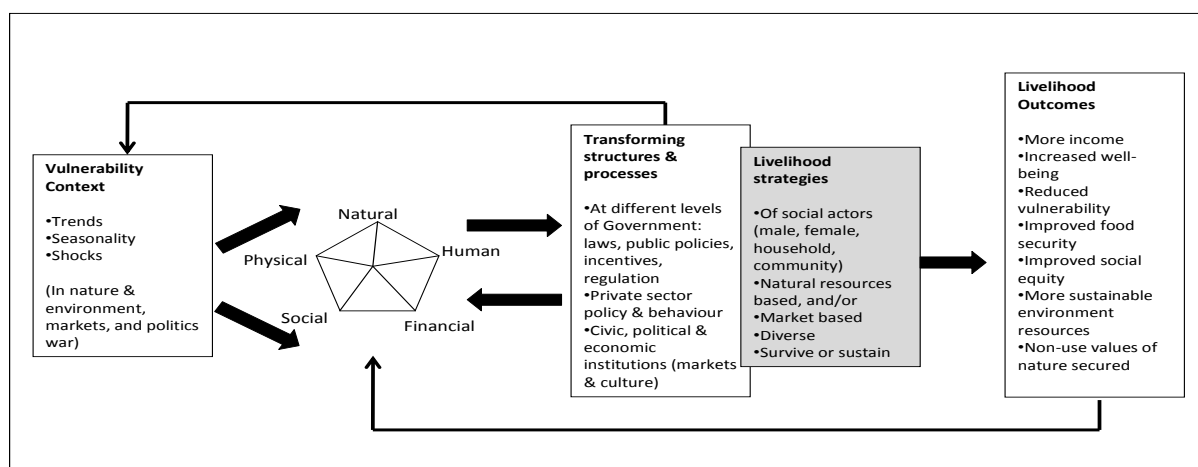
**Vulnerability Context**

•Trends
•Seasonality
•Shocks

(In nature & environment, markets, and politics war)

Natural

Physical

Human

Social

Financial

**Transforming structures & processes**

•At different levels of Government: laws, public policies, incentives, regulation
•Private sector policy & behaviour
•Civic, political & economic institutions (markets & culture)

**Livelihood strategies**

•Of social actors (male, female, household, community)
•Natural resources based, and/or
•Market based
•Diverse
•Survive or sustain

**Livelihood Outcomes**

•More income
•Increased well-being
•Reduced vulnerability
•Improved food security
•Improved social equity
•More sustainable environment resources
•Non-use values of nature secured